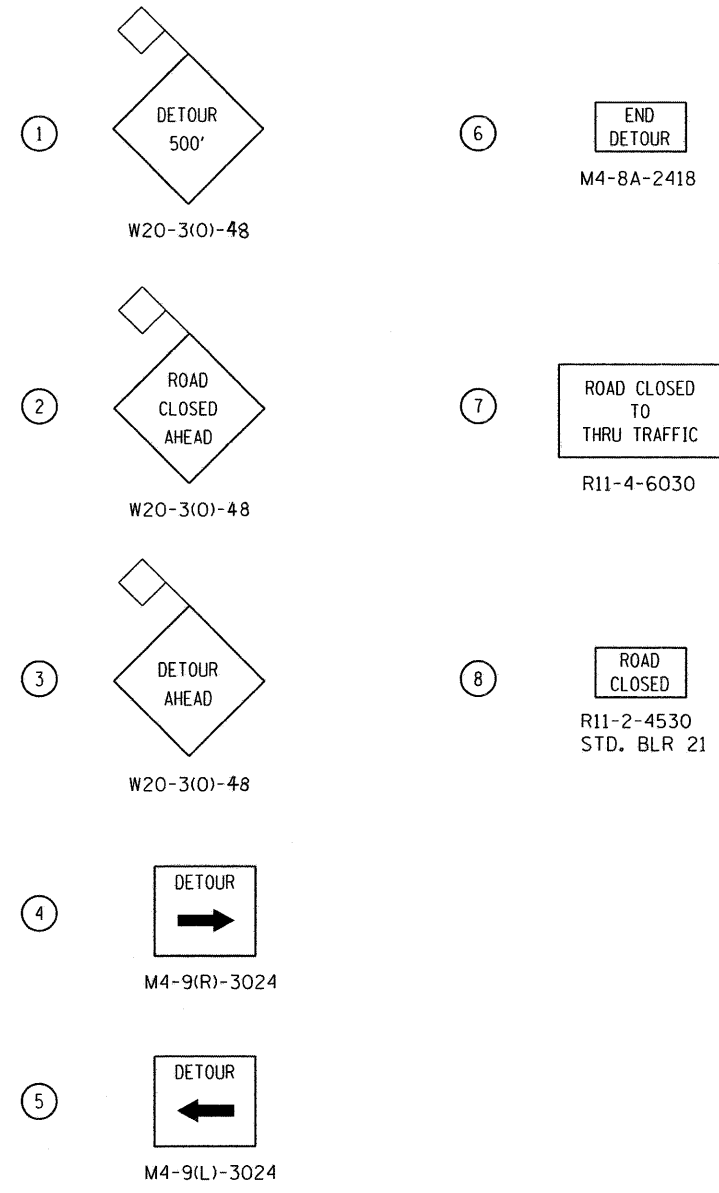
1

DETOUR 500'

W20-3(O)-48

2

ROAD CLOSED AHEAD

W20-3(O)-48

3

DETOUR AHEAD

W20-3(O)-48

4

DETOUR

M4-9(R)-3024

5

DETOUR

M4-9(L)-3024

6

END DETOUR

M4-8A-2418

7

ROAD CLOSED TO THRU TRAFFIC

R11-4-6030

8

ROAD CLOSED

R11-2-4530
STD. BLR 21